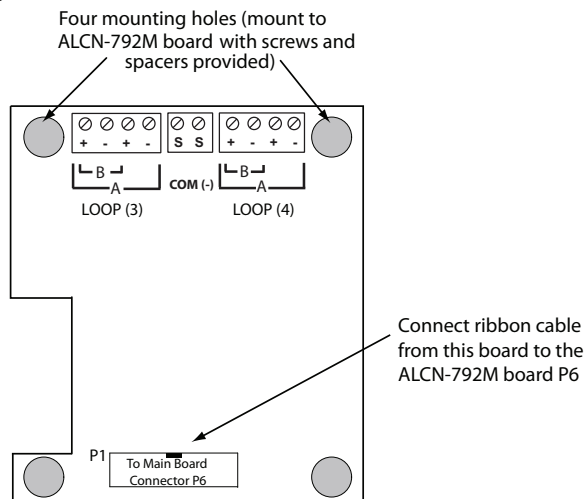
Four mounting holes (mount to ALCN-792M board with screws and spacers provided)

+ - + -
B
A
LOOP (3)

S S
COM (-)

+ - + -
B
A
LOOP (4)

Connect ribbon cable from this board to the ALCN-792M board P6

P1
To Main Board Connector P6